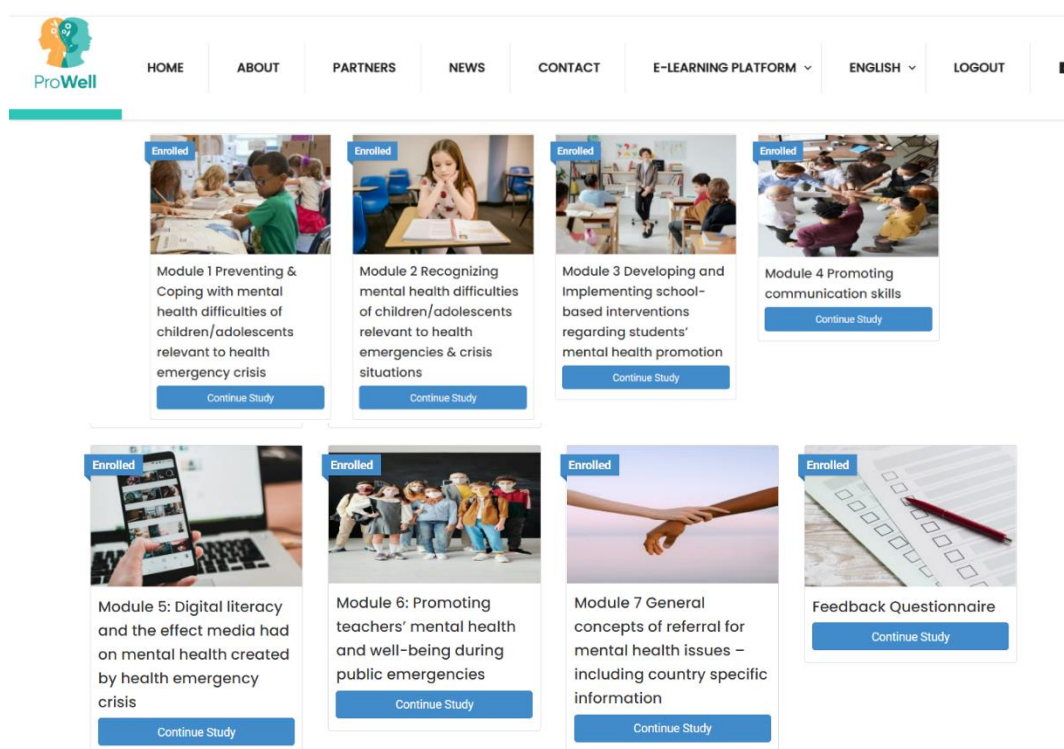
ProWell

HOME ABOUT PARTNERS NEWS CONTACT E-LEARNING PLATFORM ENGLISH LOGOUT

Enrolled
Module 1 Preventing & Coping with mental health difficulties of children/adolescents relevant to health emergency crisis
Continue Study

Enrolled
Module 2 Recognizing mental health difficulties of children/adolescents relevant to health emergencies & crisis situations
Continue Study

Enrolled
Module 3 Developing and Implementing school-based interventions regarding students' mental health promotion
Continue Study

Enrolled
Module 4 Promoting communication skills
Continue Study

Enrolled
Module 5: Digital literacy and the effect media had on mental health created by health emergency crisis
Continue Study

Enrolled
Module 6: Promoting teachers' mental health and well-being during public emergencies
Continue Study

Enrolled
Module 7 General concepts of referral for mental health issues – including country specific information
Continue Study

Enrolled
Feedback Questionnaire
Continue Study